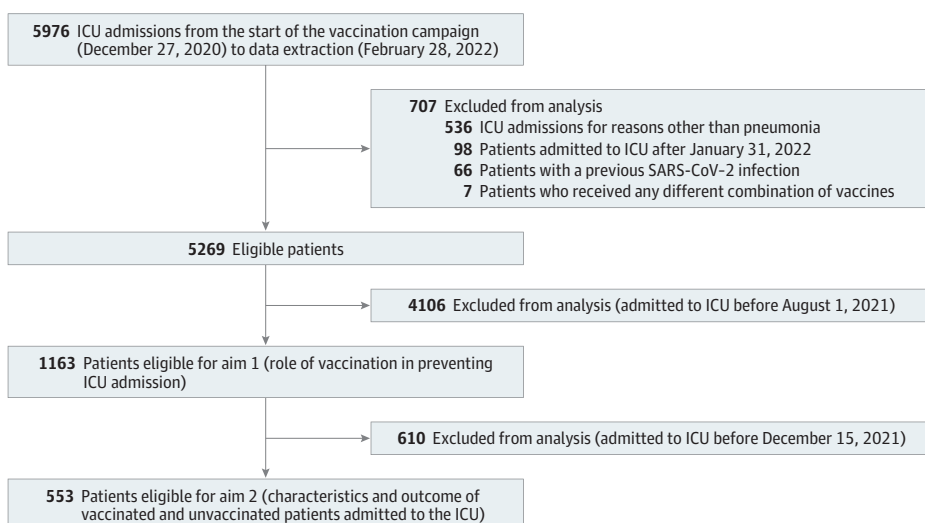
5976 ICU admissions from the start of the vaccination campaign (December 27, 2020) to data extraction (February 28, 2022)

707 Excluded from analysis
536 ICU admissions for reasons other than pneumonia
98 Patients admitted to ICU after January 31, 2022
66 Patients with a previous SARS-CoV-2 infection
7 Patients who received any different combination of vaccines

5269 Eligible patients

4106 Excluded from analysis (admitted to ICU before August 1, 2021)

1163 Patients eligible for aim 1 (role of vaccination in preventing ICU admission)

610 Excluded from analysis (admitted to ICU before December 15, 2021)

553 Patients eligible for aim 2 (characteristics and outcome of vaccinated and unvaccinated patients admitted to the ICU)